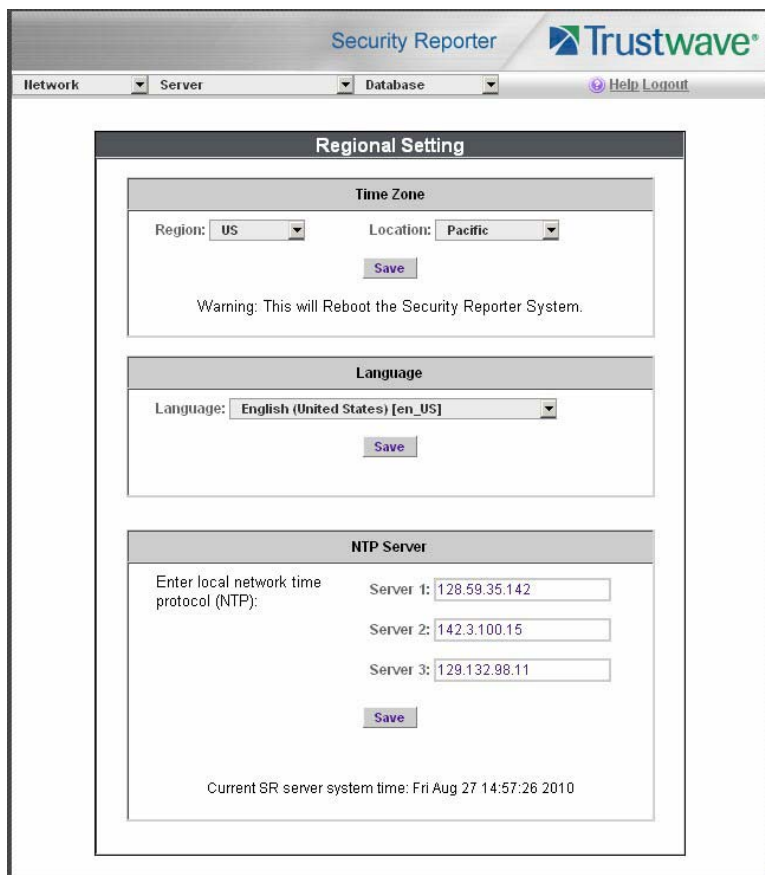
Security Reporter Trustwave

Network Server Database Help Logout

Regional Setting

Time Zone

Region: US Location: Pacific

Save

Warning: This will Reboot the Security Reporter System.

Language

Language: English (United States) [en_US]

Save

NTP Server

Enter local network time protocol (NTP):

Server 1: 128.59.35.142

Server 2: 142.3.100.15

Server 3: 129.132.98.11

Save

Current SR server system time: Fri Aug 27 14:57:26 2010